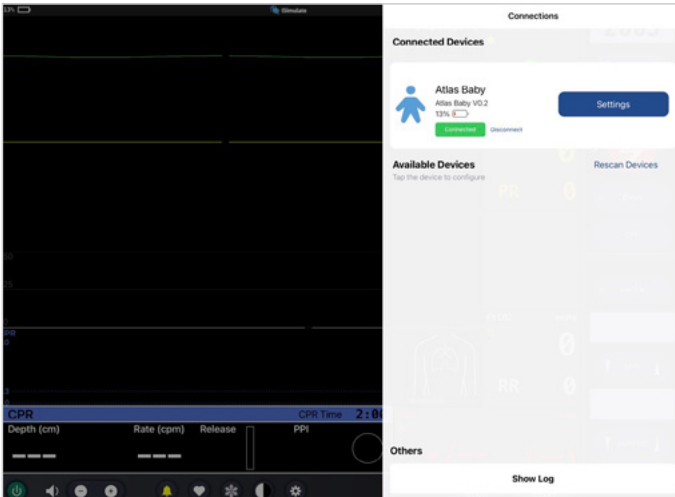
13%

Simulate

50

25

0

PR

0

3

0

CPR

CPR Time 2:0

Depth (cm)

Rate (cpm)

Release

PPI

Connections

Connected Devices

Atlas Baby

Atlas Baby V0.2

13%

Connected

Disconnect

Settings

Available Devices

Tap the device to configure

Rescan Devices

PR

0

0

RR

0

Others

Show Log